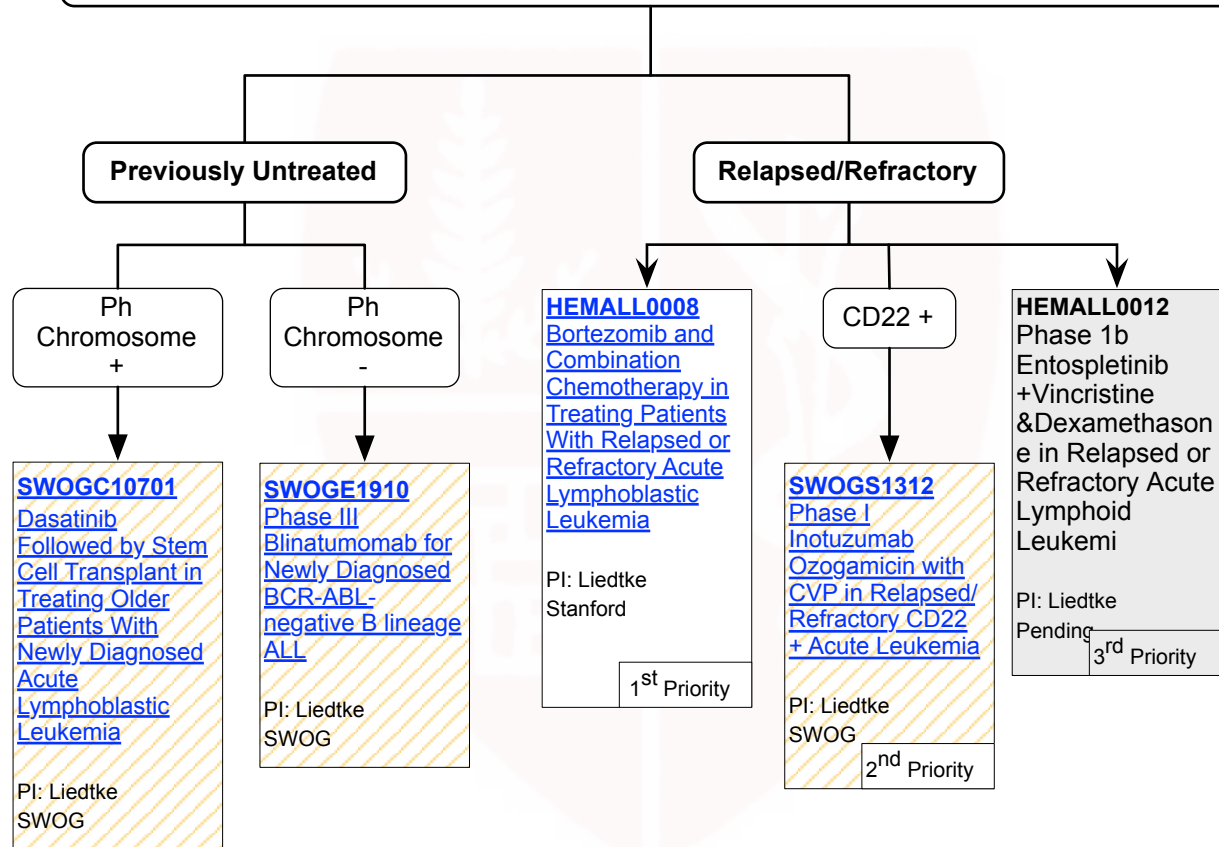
Previously Untreated

Relapsed/Refractory

Ph Chromosome +

Ph Chromosome -

SWOGC10701
Dasatinib Followed by Stem Cell Transplant in Treating Older Patients With Newly Diagnosed Acute Lymphoblastic Leukemia

PI: Liedtke
SWOG

SWOGE1910
Phase III Blinatumomab for Newly Diagnosed BCR-ABL-negative B lineage ALL

PI: Liedtke
SWOG

HEMALL0008
Bortezomib and Combination Chemotherapy in Treating Patients With Relapsed or Refractory Acute Lymphoblastic Leukemia

PI: Liedtke
Stanford

1$^{st}$ Priority

CD22 +

SWOGS1312
Phase I Inotuzumab Ozogamicin with CVP in Relapsed/ Refractory CD22 + Acute Leukemia

PI: Liedtke
SWOG

2$^{nd}$ Priority

HEMALL0012
Phase 1b Entospletinib +Vincristine &Dexamethasone in Relapsed or Refractory Acute Lymphoid Leukemi

PI: Liedtke
Pending

3$^{rd}$ Priority